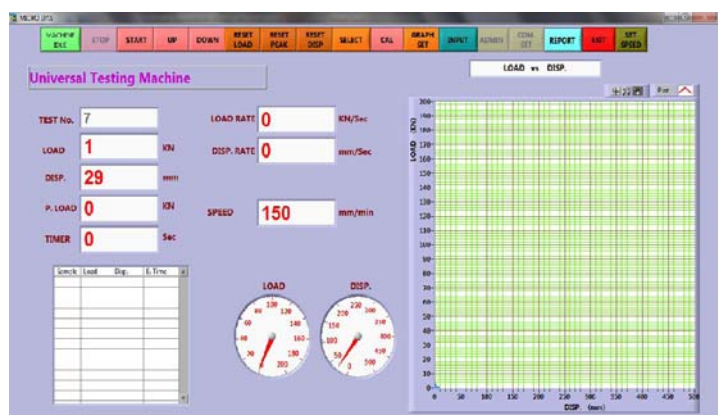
MICRO UTS

MACHINE EXE | STOP | START | UP | DOWN | RESET LOAD | RESET PEAK | RESET DISP | SELECT | CAL | GRAPH SET | INPUT | ADMIN | COM SET | REPORT | EXIT | SET SPEED

Universal Testing Machine

LOAD vs DISP.

TEST No. 7

LOAD 1 KN

DISP. 29 mm

P. LOAD 0 KN

TIMER 0 Sec

LOAD RATE 0 KN/Sec

DISP. RATE 0 mm/Sec

SPEED 150 mm/min

| Sample | Load | Disp. | E. Time |
|---|---|---|---|
| | | | |

LOAD
20 40 60 80 100 120 140 160 180 200

DISP.
50 100 150 200 250 300 350 400 450 500

LOAD (KN)
0 10 20 30 40 50 60 70 80 90 100 110 120 130 140 150 160 170 180 190 200

DISP. (mm)
0 50 100 150 200 250 300 350 400 450 500